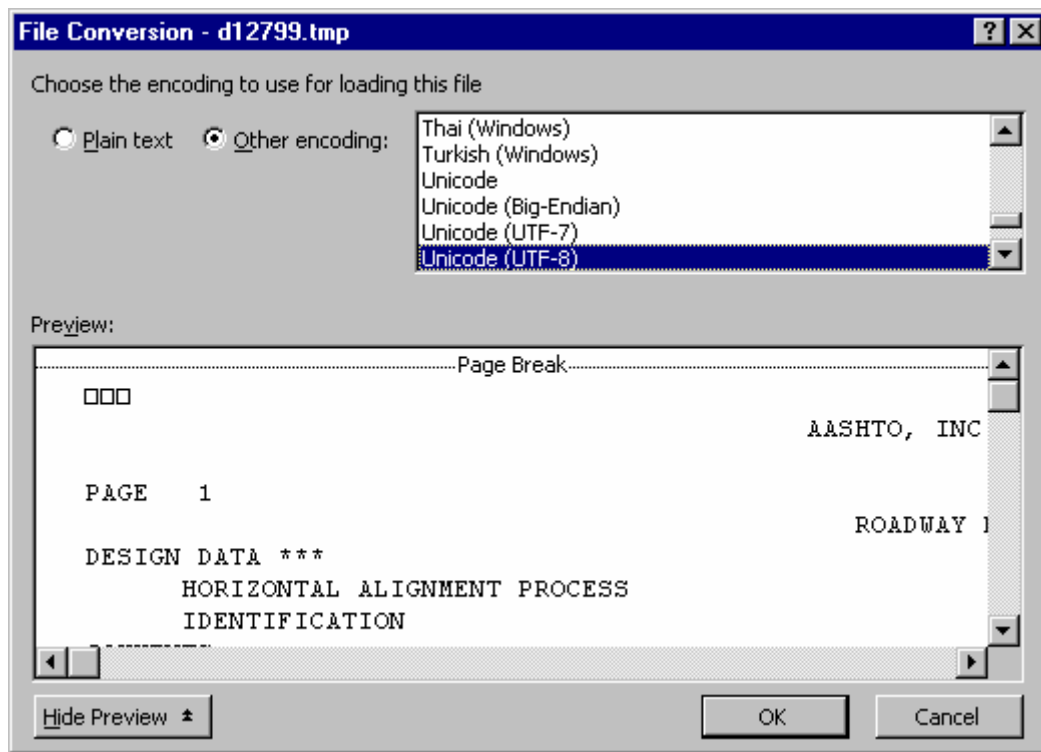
File Conversion - d12799.tmp

Choose the encoding to use for loading this file

Plain text  Other encoding:

Thai (Windows)
Turkish (Windows)
Unicode
Unicode (Big-Endian)
Unicode (UTF-7)
Unicode (UTF-8)

Preview:

Page Break

□□□

AASHTO, INC

PAGE 1

ROADWAY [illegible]

DESIGN DATA ***
HORIZONTAL ALIGNMENT PROCESS
IDENTIFICATION

Hide Preview

OK

Cancel